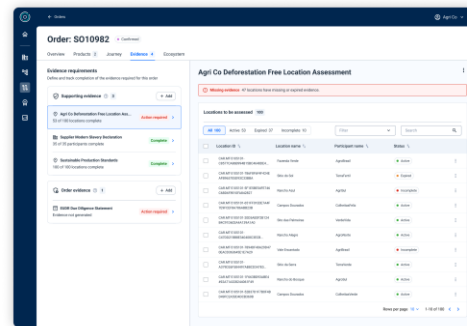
← Orders

Agri Co

Order: SO10982 • Confirmed

Overview Products 2 Journey Evidence 4 Ecosystem

Evidence requirements

Define and track completion of the evidence required for this order

Supporting evidence 3 + Add

Agri Co Deforestation Free Location Ass... Action required
33 of 100 locations complete

Supplier Modern Slavery Declaration Complete
35 of 35 participants complete

Sustainable Production Standards Complete
35 of 35 participants complete

Order evidence 1 + Add

EUDR Due Diligence Statement Action required
Evidence not generated

Agri Co Deforestation Free Location Assessment

Missing evidence: 47 locations have missing or expired evidence.

Locations to be assessed 100

All 100 Active 33 Expired 37 Incomplete 10 Filter Search

| | Location ID | Location name | Participant name | Status |
|---|---|---|---|---|
| | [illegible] | Fazenda Verde | AgriBrasil | • Active |
| | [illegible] | São do Sul | TerraFarm | • Expired |
| | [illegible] | Rancho Azul | AgriVia | • Incomplete |
| | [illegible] | Campos Dourados | Cafezinhanda | • Active |
| | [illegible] | Vale dos Palmeiras | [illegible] | • Active |
| | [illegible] | Rancho Villagro | AgriBrasil | • Active |
| | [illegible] | Vale Esmeralda | AgriBrasil | • Incomplete |
| | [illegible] | São da Serra | TerraVerde | • Active |
| | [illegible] | Rancho do Bosque | AgriVia | • Active |
| | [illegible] | Campos Dourados | Cafezinhanda | • Active |

Rows per page 10 1-10 of 100